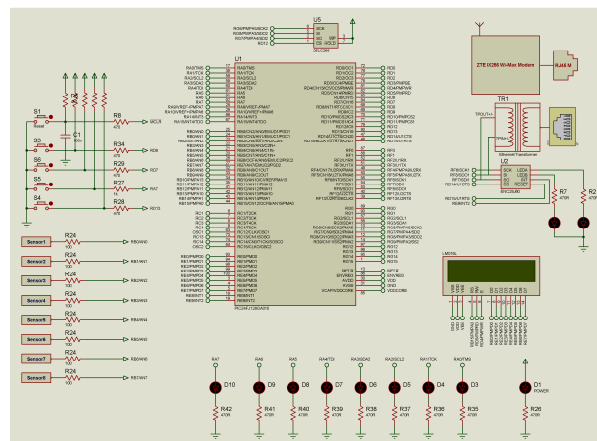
U5
U1
ZTE IX256 Wi-Max Modem
RJ45 M
TR1
Ethernet Transformer
U2
ENC28J60
R7
470R
R2
470R
S1
Reset
S2
S3
S4
S5
S6
C1
R8
R34
R29
R27
R28
Sensor1
Sensor2
Sensor3
Sensor4
Sensor5
Sensor6
Sensor7
Sensor8
R24
R24
R24
R24
R24
R24
R24
R24
RB0/AN0
RB1/AN1
RB2/AN2
RB3/AN3
RB4/AN4
RB5/AN5
RB6/AN6
RB7/AN7
PIC24HJ128GA010
LM016L
RA7
RA6
RA5
RA4/T0I
RA3/SDA2
RA2/SCL2
RA1/TCK
RA0/TMS
D10
D9
D8
D7
D6
D5
D4
D3
D1
POWER
R42
470R
R41
470R
R40
470R
R39
470R
R38
470R
R37
470R
R36
470R
R35
470R
R26
470R